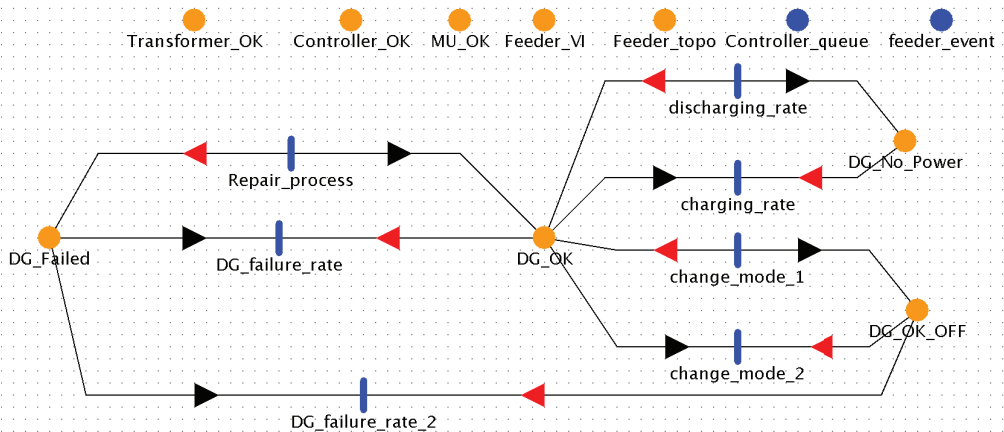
Transformer_OK Controller_OK MU_OK Feeder_VI Feeder_topo Controller_queue feeder_event

discharging_rate

Repair_process

DG_No_Power

charging_rate

DG_Failed

DG_failure_rate

DG_OK

change_mode_1

DG_OK_OFF

change_mode_2

DG_failure_rate_2